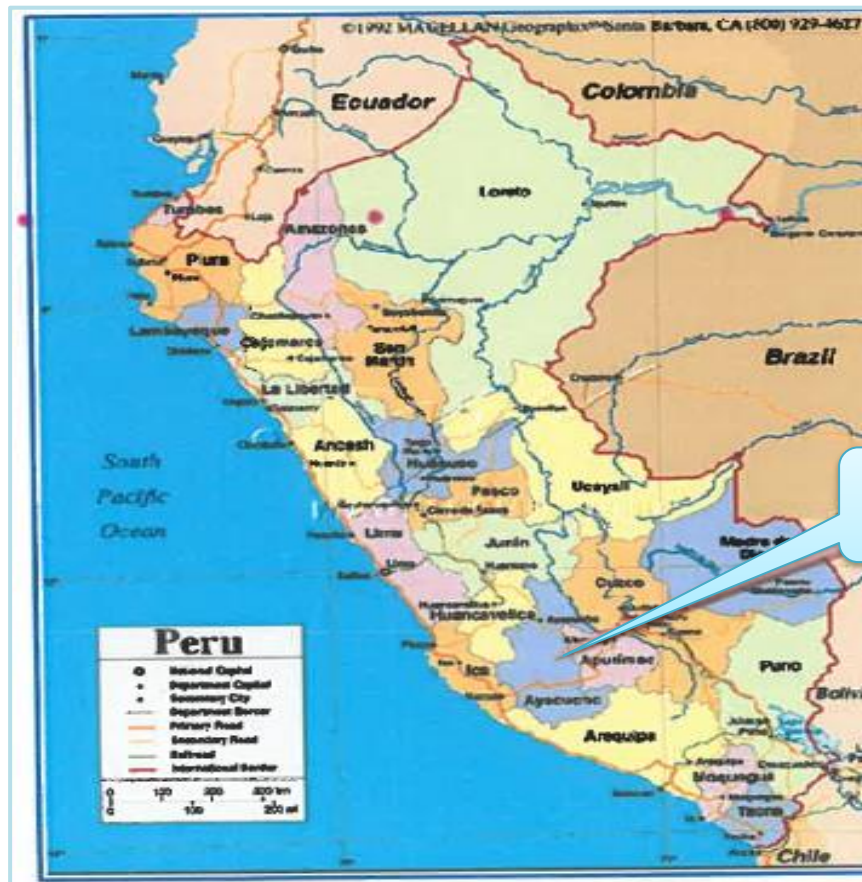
©1992 MAGELLAN Geographix℠ Santa Barbara, CA (800) 929-4627

Ecuador

Colombia

Loreto

Tumbes

Amazonas

Piura

Lambayeque

Cajamarca

San Martin

La Libertad

Brazil

Ancash

Huanuco

South Pacific Ocean

Pasco

Ucayali

Lima

Junin

Madre de Dios

Cuzco

Huancavelica

Apurimac

Puno

Ica

Ayacucho

Bolivia

Arequipa

Moquegua

Tacna

Chile

Peru

National Capital
Department Capital
Secondary City
Department Border
Primary Road
Secondary Road
Railroad
International Border

0 100 200 300 km
0 100 200 mi